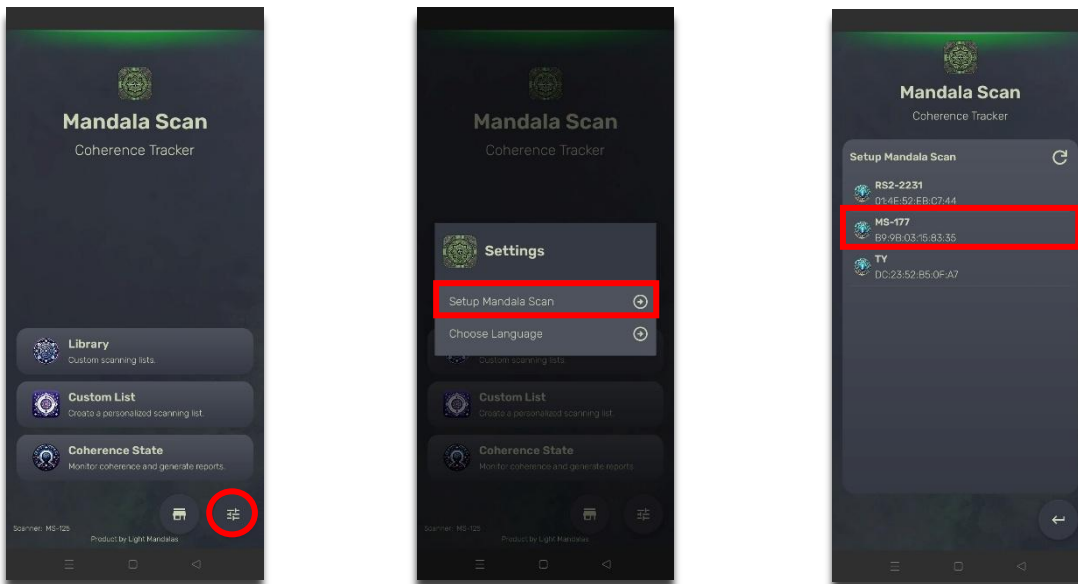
Mandala Scan
Coherence Tracker

Library
Custom scanning lists.

Custom List
Create a personalized scanning list.

Coherence State
Monitor coherence and generate reports.

Scanner: MS-125
Product by Light Mandalas

Mandala Scan
Coherence Tracker

Settings
Setup Mandala Scan
Choose Language

Custom scanning lists.

Custom List
Create a personalized scanning list.

Coherence State
Monitor coherence and generate reports.

Scanner: MS-125
Product by Light Mandalas

Mandala Scan
Coherence Tracker

Setup Mandala Scan

RS2-2231
01:4E:52:EB:C7:44

MS-177
B9:9B:03:15:83:35

TY
DC:23:52:B5:0F:A7